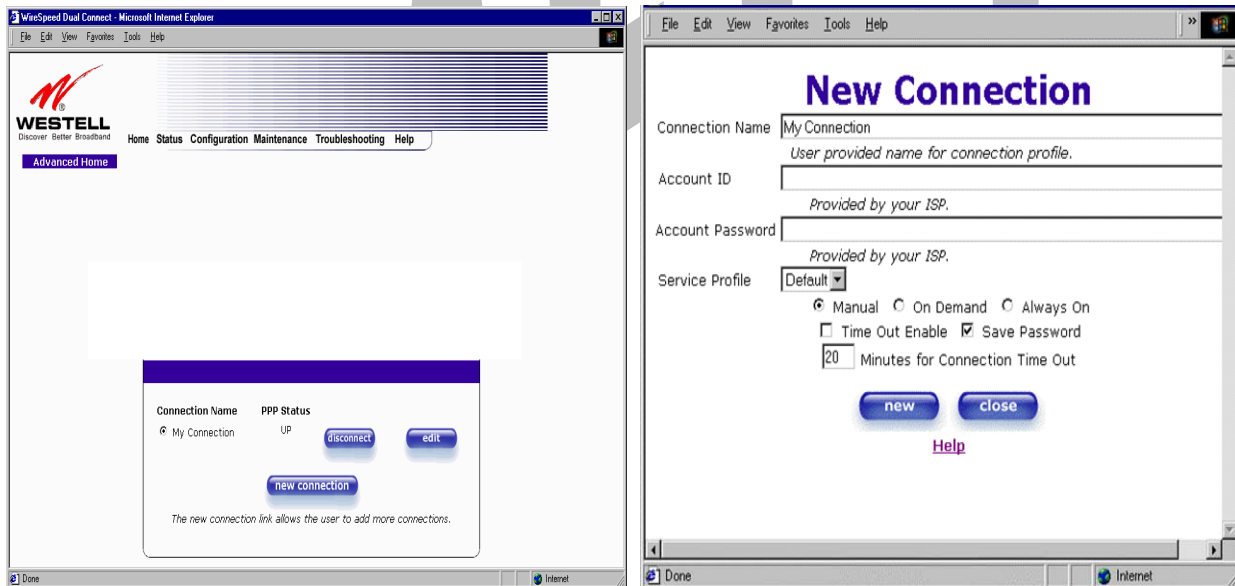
WireSpeed Dual Connect - Microsoft Internet Explorer

File Edit View Favorites Tools Help

WESTELL
Discover Better Broadband

Home Status Configuration Maintenance Troubleshooting Help

Advanced Home

Connection Name PPP Status

My Connection UP disconnect edit

new connection

The new connection link allows the user to add more connections.

Done Internet

File Edit View Favorites Tools Help

New Connection

Connection Name My Connection

User provided name for connection profile.

Account ID

Provided by your ISP.

Account Password

Provided by your ISP.

Service Profile Default

Manual On Demand Always On

Time Out Enable Save Password

20 Minutes for Connection Time Out

new close

Help

Done Internet